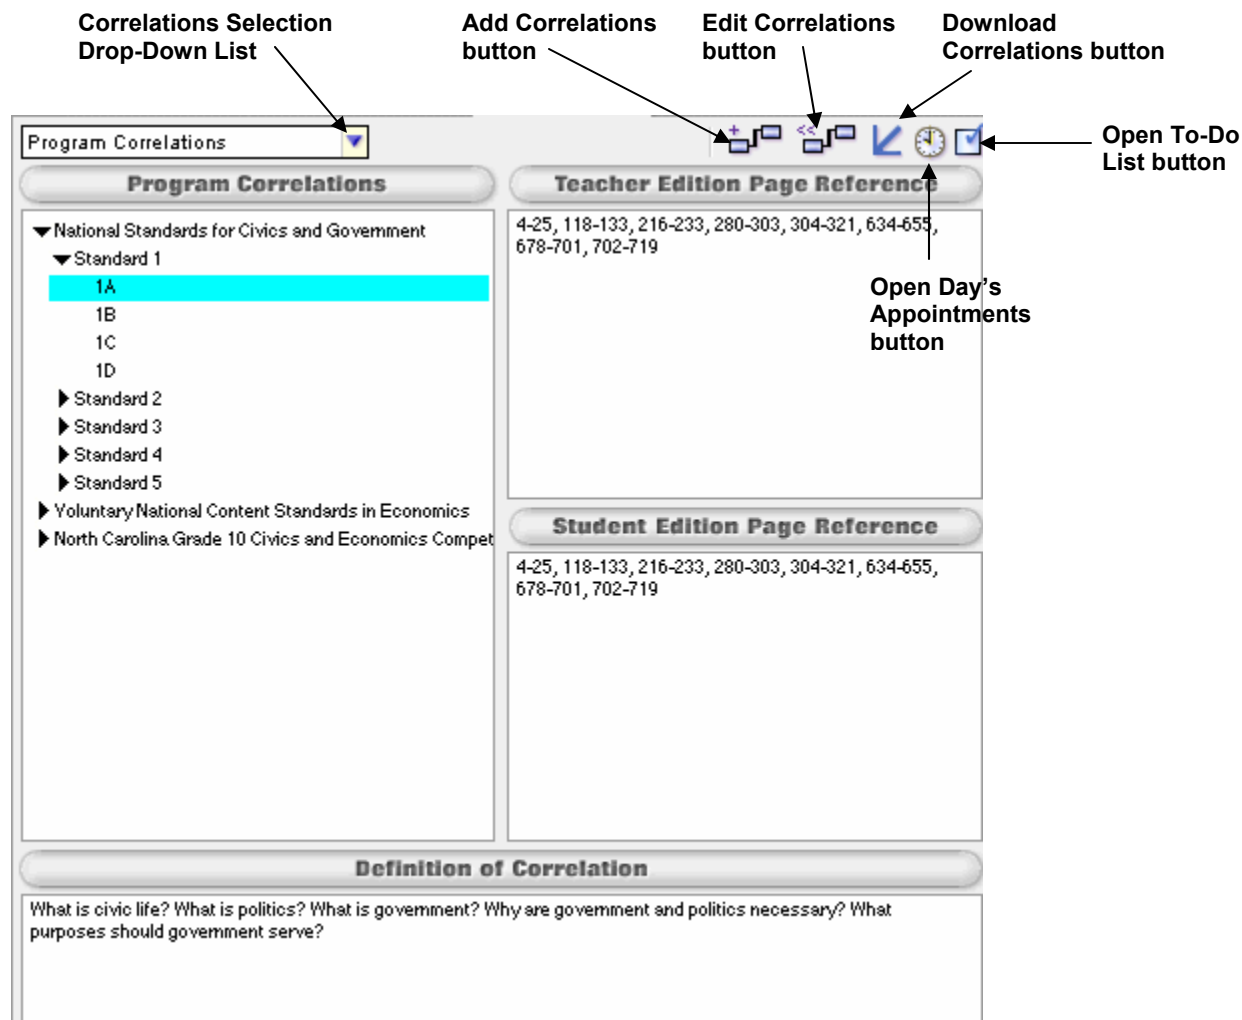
Correlations Selection Drop-Down List

Add Correlations button

Edit Correlations button

Download Correlations button

Open To-Do List button

Program Correlations

Program Correlations

Teacher Edition Page Reference

National Standards for Civics and Government
Standard 1
1A
1B
1C
1D
Standard 2
Standard 3
Standard 4
Standard 5
Voluntary National Content Standards in Economics
North Carolina Grade 10 Civics and Economics Compet

4-25, 118-133, 216-233, 280-303, 304-321, 634-655, 678-701, 702-719

Open Day's Appointments button

Student Edition Page Reference

4-25, 118-133, 216-233, 280-303, 304-321, 634-655, 678-701, 702-719

Definition of Correlation

What is civic life? What is politics? What is government? Why are government and politics necessary? What purposes should government serve?